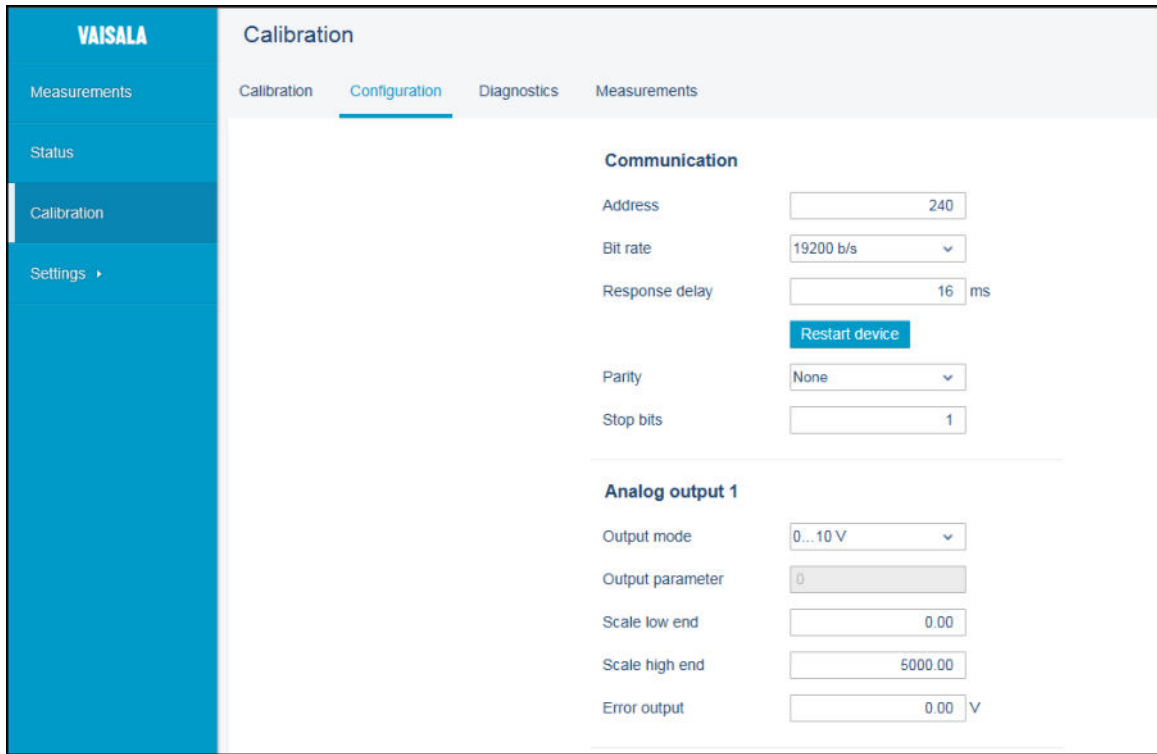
VAISALA

Measurements

Status

Calibration

Settings ▸

Calibration

Calibration Configuration Diagnostics Measurements

Communication

Address 240

Bit rate 19200 b/s

Response delay 16 ms

Restart device

Parity None

Stop bits 1

Analog output 1

Output mode 0...10 V

Output parameter 0

Scale low end 0.00

Scale high end 5000.00

Error output 0.00 V